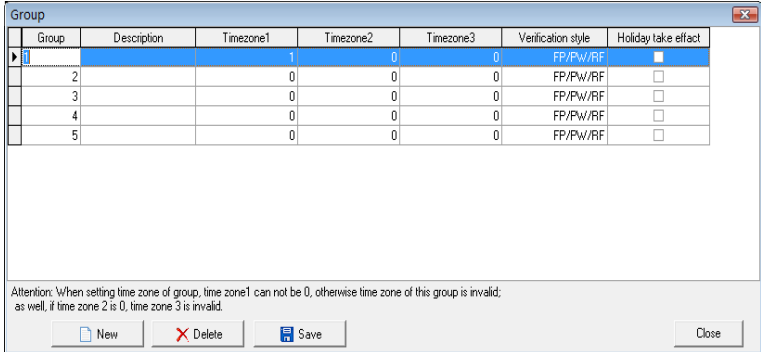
Group

| Group | Description | Timezone1 | Timezone2 | Timezone3 | Verification style | Holiday take effect |
|---|---|---|---|---|---|---|
| 1 | | 1 | 0 | 0 | FP/PW/RF | |
| 2 | | 0 | 0 | 0 | FP/PW/RF | |
| 3 | | 0 | 0 | 0 | FP/PW/RF | |
| 4 | | 0 | 0 | 0 | FP/PW/RF | |
| 5 | | 0 | 0 | 0 | FP/PW/RF | |

Attention: When setting time zone of group, time zone1 can not be 0, otherwise time zone of this group is invalid; as well, if time zone 2 is 0, time zone 3 is invalid.

New Delete Save Close